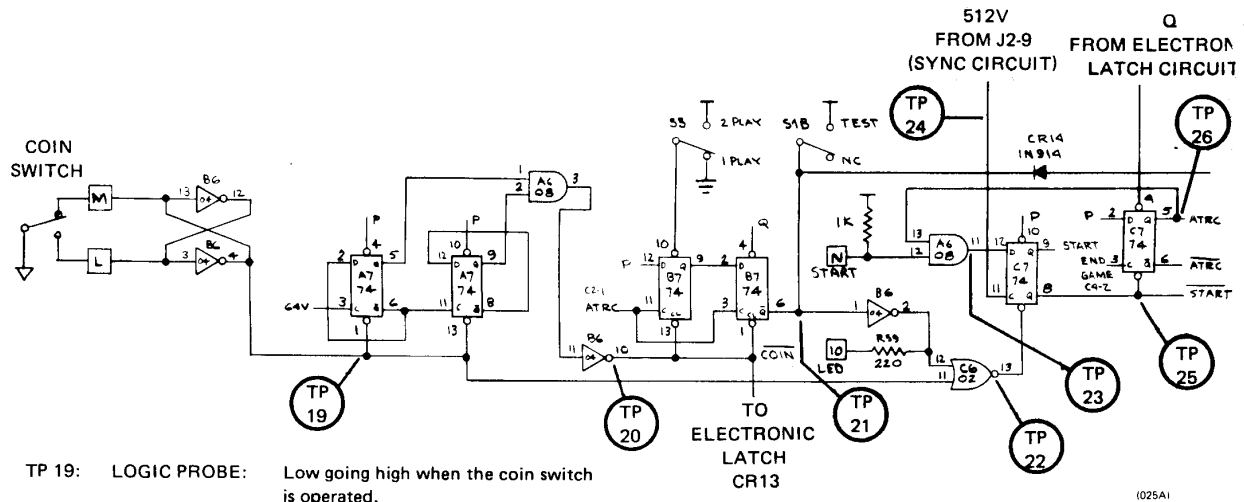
512V
FROM J2-9
(SYNC CIRCUIT)

Q
FROM ELECTRON
LATCH CIRCUIT

COIN
SWITCH

M
L
B6
13 04 12
B6
3 04 4

TP 24
TP 26

S3 2 PLAY
1 PLAY
S1B TEST
NC

CR14
IN914

A6
1
2 08 3

P
2 D Q 5
4
A7
74
3 C Q 6
1
64V

P
10
12 D Q 9
A7
74
11 C Q 8
13

10
P 12 D Q 9
B7
74
C2-1
ATRC 11 C CL
13

4 Q
2 D Q
B7
74
3 C CL Q 6
1

1K
N
START

13
A6
12 08 11

P
10
12 D Q 9 START
C7
74
11 C Q 8

P 2 D Q 5
C7
74
4
END 3
GAME C Q 6
C9-2
ATRC
$\overline{ATRC}$
$\overline{START}$

B6
1 04 2
10
LED
R39
220
12
C6
02 13
11

B6
11 04 10
$\overline{COIN}$

TP 19
TP 20
TO
ELECTRONIC
LATCH
CR13
TP 21
TP 22
TP 23
TP 25

TP 19: LOGIC PROBE: Low going high when the coin switch is operated.

(025A)